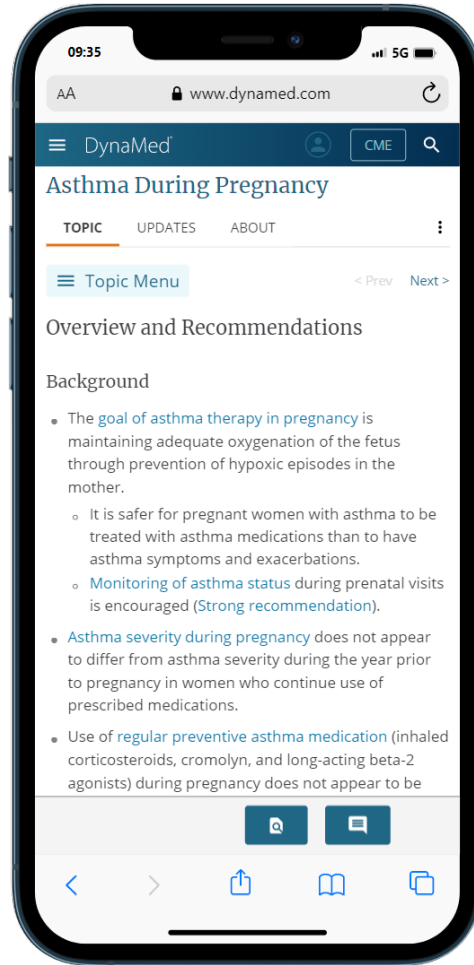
09:35

5G

AA www.dynamed.com

DynaMed

CME

Asthma During Pregnancy

TOPIC UPDATES ABOUT

Topic Menu

< Prev Next >

Overview and Recommendations

Background

- The goal of asthma therapy in pregnancy is maintaining adequate oxygenation of the fetus through prevention of hypoxic episodes in the mother.
  - It is safer for pregnant women with asthma to be treated with asthma medications than to have asthma symptoms and exacerbations.
  - Monitoring of asthma status during prenatal visits is encouraged (Strong recommendation).
- Asthma severity during pregnancy does not appear to differ from asthma severity during the year prior to pregnancy in women who continue use of prescribed medications.
- Use of regular preventive asthma medication (inhaled corticosteroids, cromolyn, and long-acting beta-2 agonists) during pregnancy does not appear to be